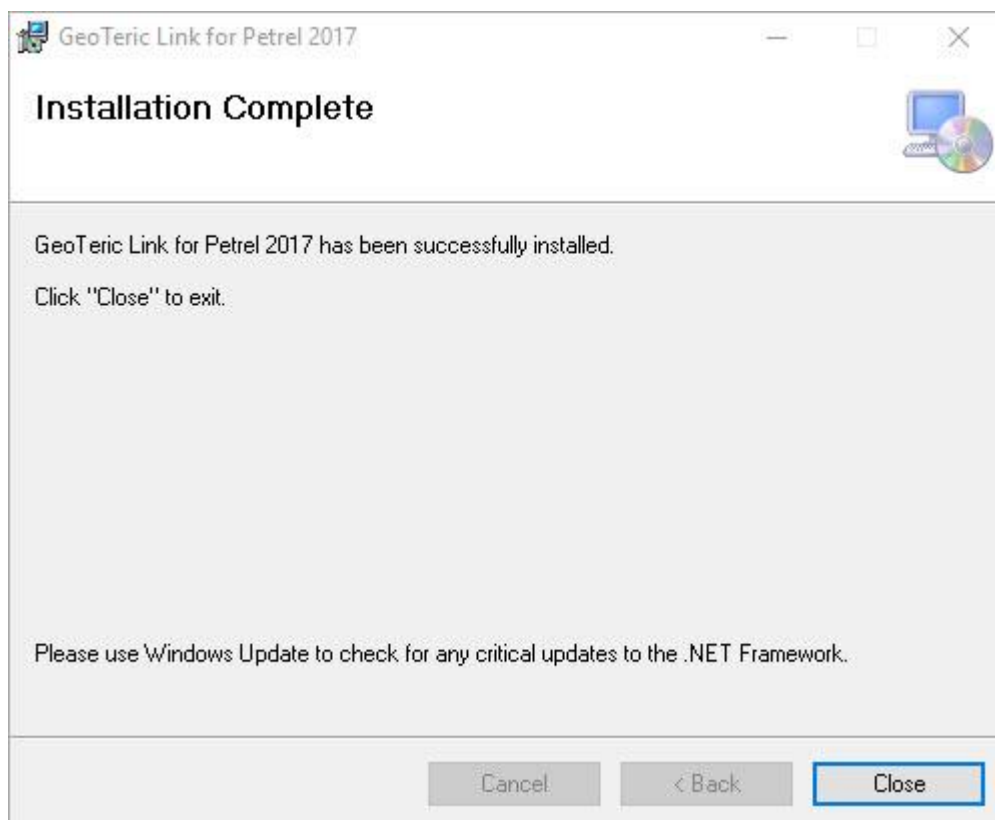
GeoTeric Link for Petrel 2017

Installation Complete

GeoTeric Link for Petrel 2017 has been successfully installed.

Click "Close" to exit.

Please use Windows Update to check for any critical updates to the .NET Framework.

Cancel
< Back
Close